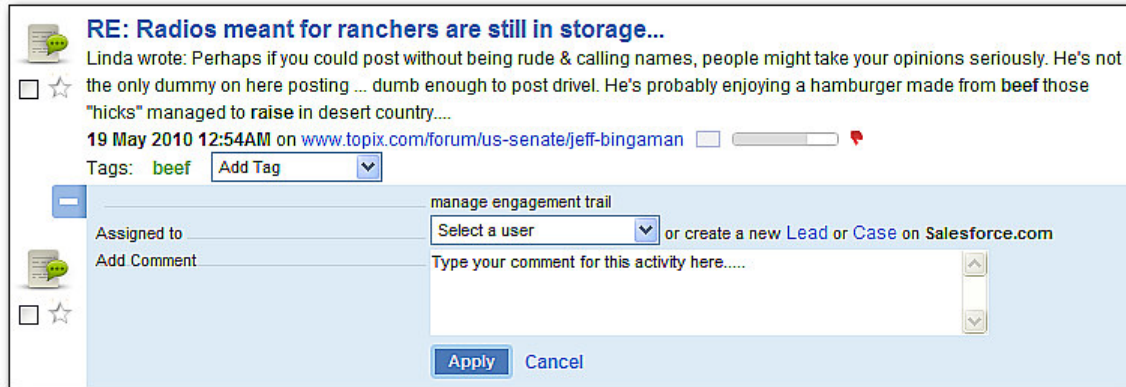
RE: Radios meant for ranchers are still in storage...

Linda wrote: Perhaps if you could post without being rude & calling names, people might take your opinions seriously. He's not the only dummy on here posting ... dumb enough to post drivel. He's probably enjoying a hamburger made from beef those "hicks" managed to raise in desert country....

19 May 2010 12:54AM on www.topix.com/forum/us-senate/jeff-bingaman

Tags: beef Add Tag

manage engagement trail

Assigned to Select a user or create a new Lead or Case on Salesforce.com

Add Comment Type your comment for this activity here.....

Apply Cancel